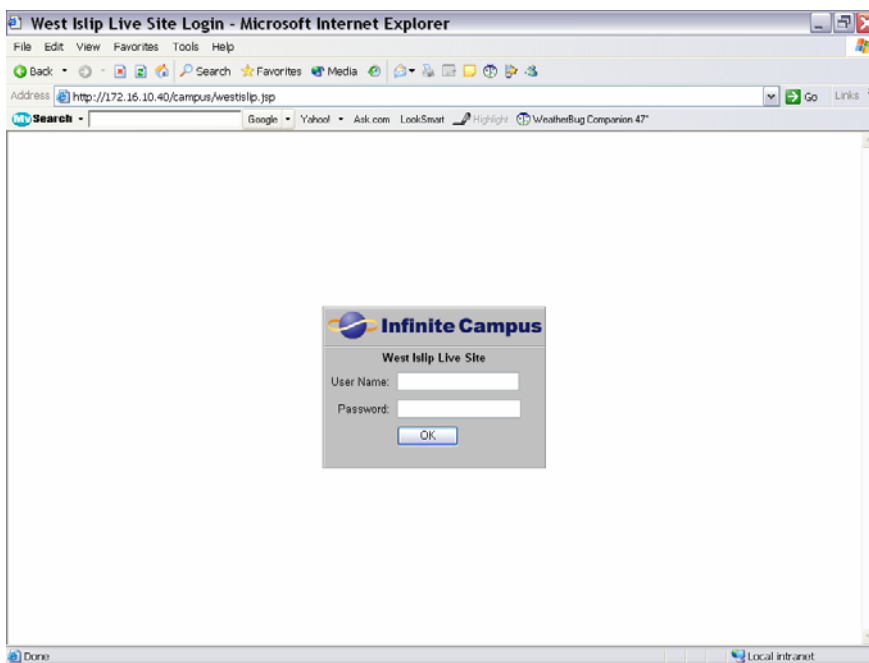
West Islip Live Site Login - Microsoft Internet Explorer

File Edit View Favorites Tools Help

Back Search Favorites Media

Address http://172.16.10.40/campus/westislip.jsp Go Links

My Search Google Yahoo! Ask.com LookSmart Highlight WeatherBug Companion 47°

Infinite Campus

West Islip Live Site

User Name:

Password:

OK

Done

Local intranet